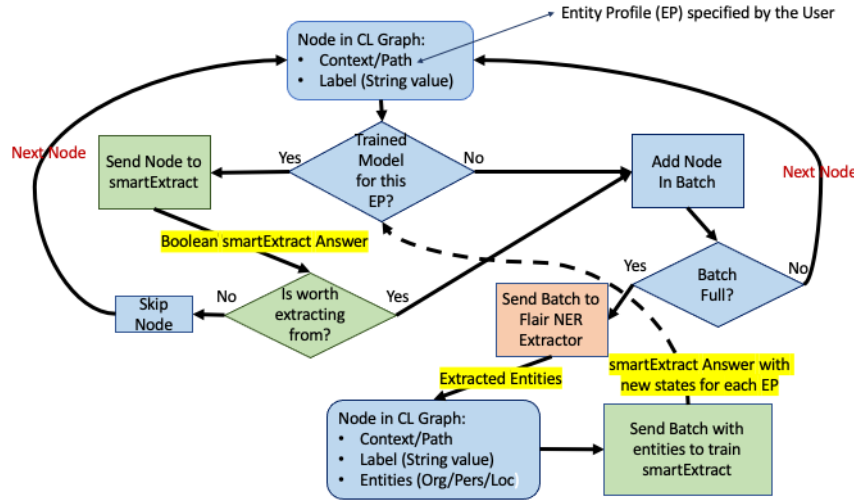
Entity Profile (EP) specified by the User

Node in CL Graph:
• Context/Path
• Label (String value)

Next Node

Send Node to smartExtract

Yes

Trained Model for this EP?

No

Add Node In Batch

Next Node

Boolean smartExtract Answer

Yes

Batch Full?

No

No

Is worth extracting from?

Yes

Skip Node

Send Batch to Flair NER Extractor

smartExtract Answer with new states for each EP

Extracted Entities

Node in CL Graph:
• Context/Path
• Label (String value)
• Entities (Org/Pers/Loc)

Send Batch with entities to train smartExtract